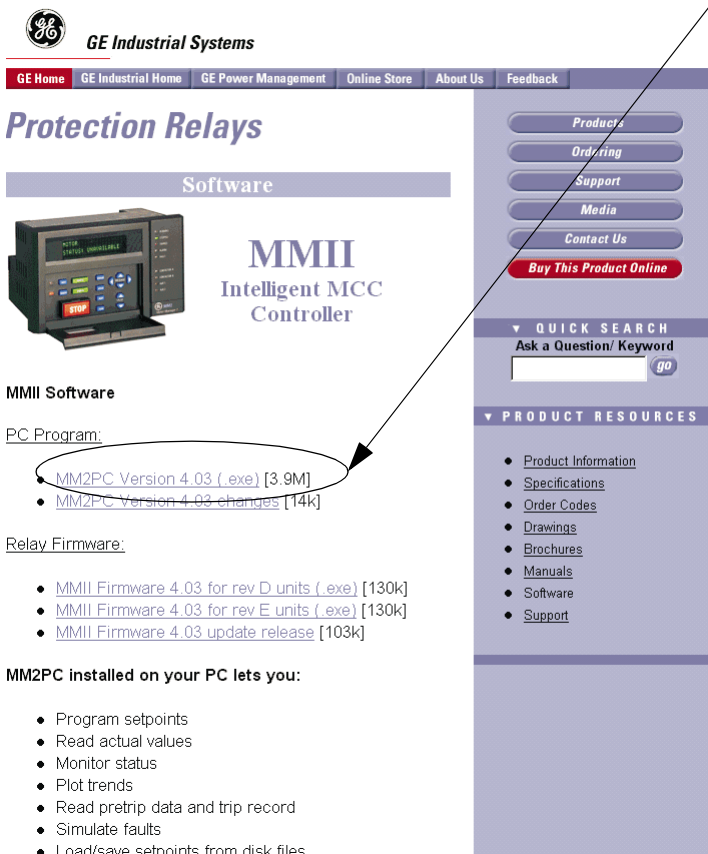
GE Industrial Systems

GE Home | GE Industrial Home | GE Power Management | Online Store | About Us | Feedback

Protection Relays

Software

MOTOR STATUS: UNAVAILABLE

STOP

MMII
Intelligent MCC Controller

Products
Ordering
Support
Media
Contact Us
Buy This Product Online

▼ QUICK SEARCH
Ask a Question/ Keyword
go

▼ PRODUCT RESOURCES

- Product Information
- Specifications
- Order Codes
- Drawings
- Brochures
- Manuals
- Software
- Support

MMII Software

PC Program:

- MM2PC Version 4.03 (.exe) [3.9M]
- MM2PC Version 4.03 changes [14k]

Relay Firmware:

- MMII Firmware 4.03 for rev D units (.exe) [130k]
- MMII Firmware 4.03 for rev E units (.exe) [130k]
- MMII Firmware 4.03 update release [103k]

MM2PC installed on your PC lets you:

- Program setpoints
- Read actual values
- Monitor status
- Plot trends
- Read pretrip data and trip record
- Simulate faults
- Load/save setpoints from disk files